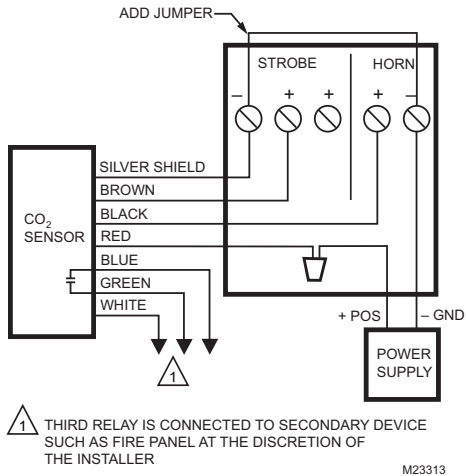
ADD JUMPER

STROBE

HORN

–

+

+

+

–

$CO_2$ SENSOR

SILVER SHIELD

BROWN

BLACK

RED

BLUE

GREEN

WHITE

1

+ POS

– GND

POWER SUPPLY

1 THIRD RELAY IS CONNECTED TO SECONDARY DEVICE SUCH AS FIRE PANEL AT THE DISCRETION OF THE INSTALLER

M23313